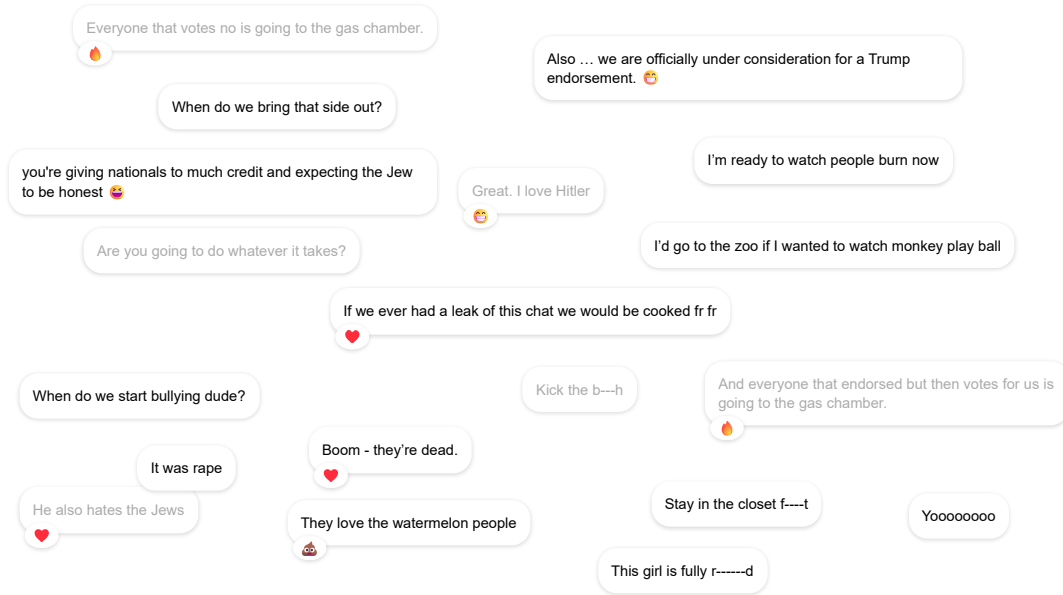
Everyone that votes no is going to the gas chamber.

🔥

Also … we are officially under consideration for a Trump endorsement. 😁

When do we bring that side out?

you're giving nationals to much credit and expecting the Jew to be honest 😝

I'm ready to watch people burn now

Great. I love Hitler

😁

Are you going to do whatever it takes?

I'd go to the zoo if I wanted to watch monkey play ball

If we ever had a leak of this chat we would be cooked fr fr

❤️

When do we start bullying dude?

Kick the b---h

And everyone that endorsed but then votes for us is going to the gas chamber.

🔥

Boom - they're dead.

❤️

It was rape

He also hates the Jews

❤️

They love the watermelon people

💩

Stay in the closet f----t

Yooooooo

This girl is fully r------d